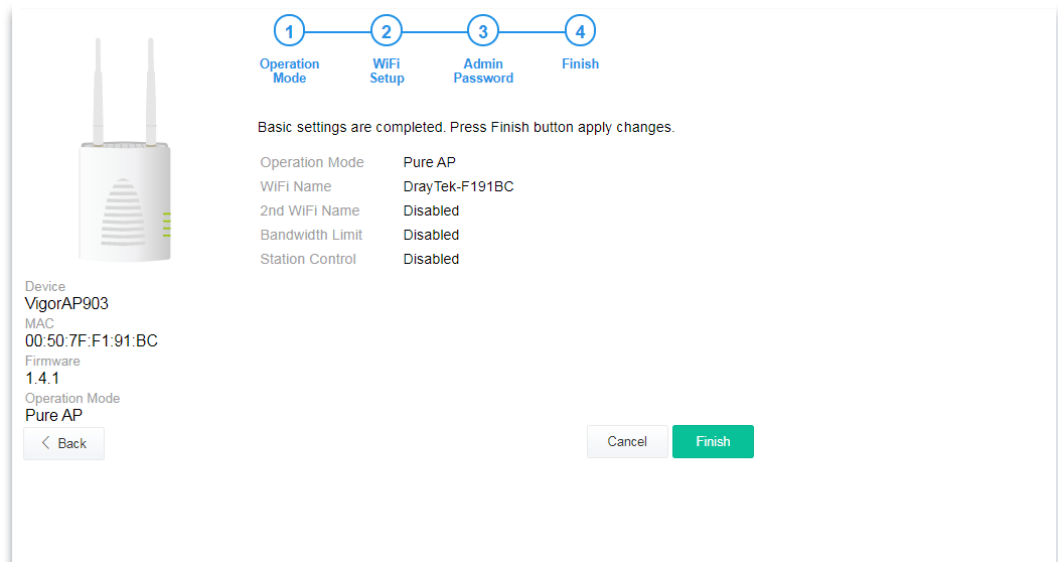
1 Operation Mode
2 WiFi Setup
3 Admin Password
4 Finish

Basic settings are completed. Press Finish button apply changes.

| Operation Mode | Pure AP |
|---|---|
| WiFi Name | DrayTek-F191BC |
| 2nd WiFi Name | Disabled |
| Bandwidth Limit | Disabled |
| Station Control | Disabled |

Device
VigorAP903
MAC
00:50:7F:F1:91:BC
Firmware
1.4.1
Operation Mode
Pure AP

< Back

Cancel
Finish